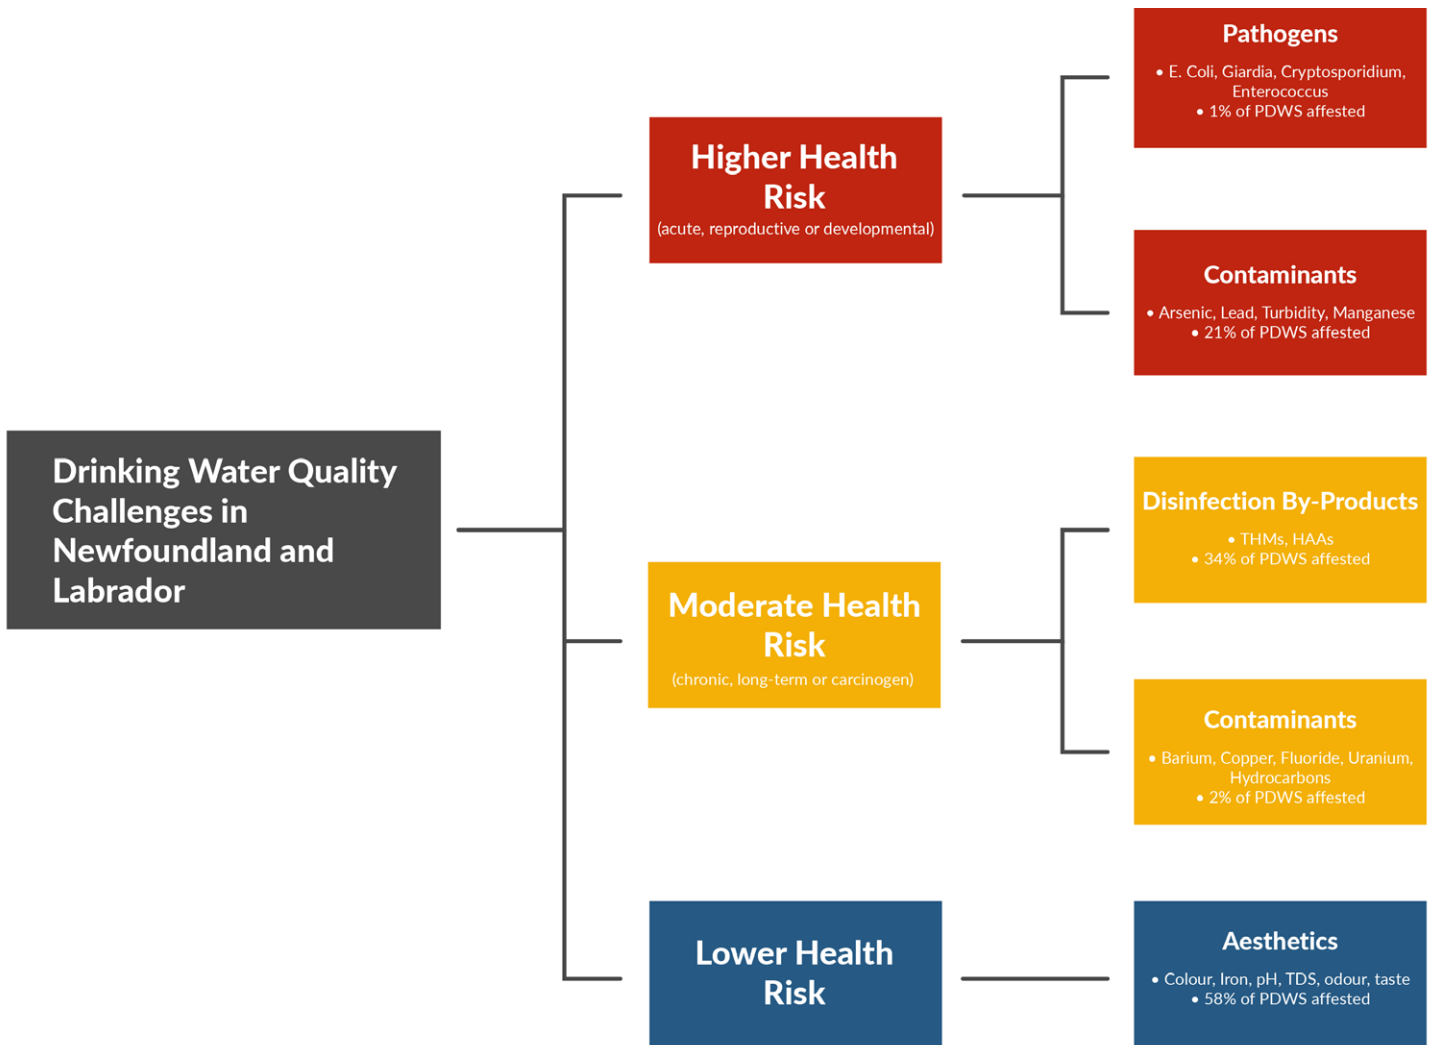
Drinking Water Quality Challenges in Newfoundland and Labrador

Higher Health Risk
(acute, reproductive or developmental)

Pathogens
• E. Coli, Giardia, Cryptosporidium, Enterococcus
• 1% of PDWS affested

Contaminants
• Arsenic, Lead, Turbidity, Manganese
• 21% of PDWS affested

Moderate Health Risk
(chronic, long-term or carcinogen)

Disinfection By-Products
• THMs, HAAs
• 34% of PDWS affested

Contaminants
• Barium, Copper, Fluoride, Uranium, Hydrocarbons
• 2% of PDWS affested

Lower Health Risk

Aesthetics
• Colour, Iron, pH, TDS, odour, taste
• 58% of PDWS affested